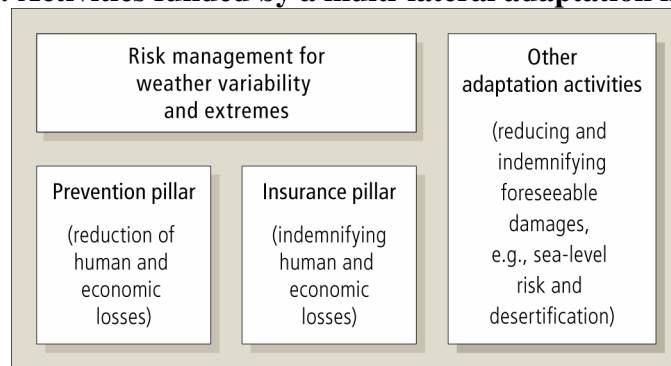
Activities funded by a multi-lateral adaptation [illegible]

Risk management for weather variability and extremes

Prevention pillar

(reduction of human and economic losses)

Insurance pillar

(indemnifying human and economic losses)

Other adaptation activities

(reducing and indemnifying foreseeable damages, e.g., sea-level risk and desertification)